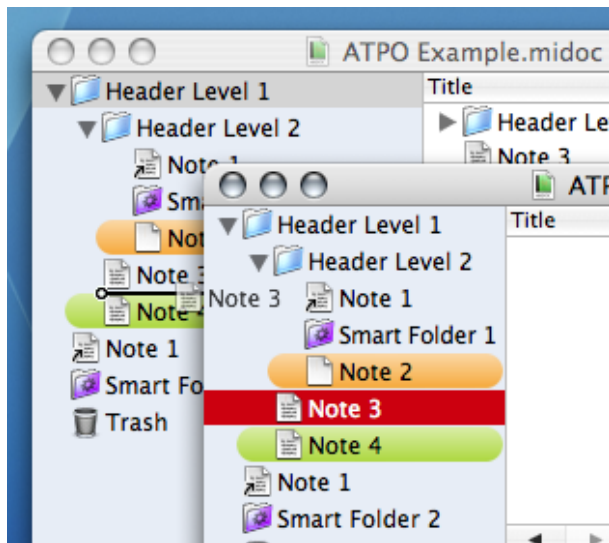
ATPO Example.midoc
Header Level 1
Header Level 2
Note 1
Sma
Not
Note 3
Note 4
Note 1
Smart Fo
Trash
Title
Header Le
Note 3
ATP
Header Level 1
Header Level 2
Note 3
Note 1
Smart Folder 1
Note 2
Note 3
Note 4
Note 1
Smart Folder 2
Title